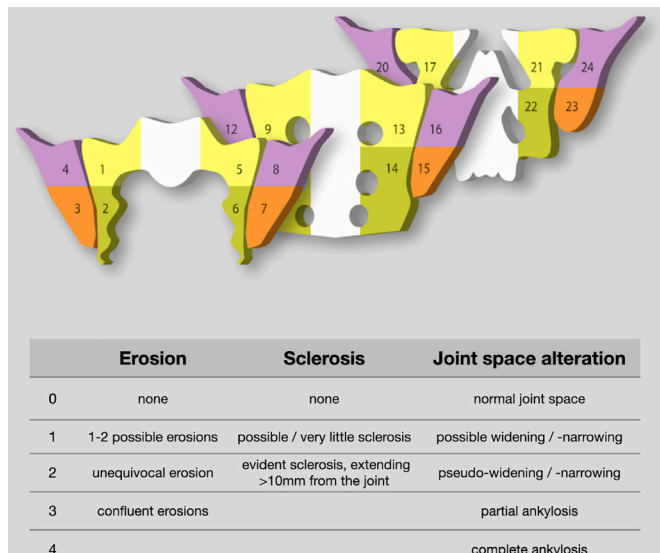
20 17 21 24
22 23
12 9 13 16
14 15
4 1 5 8
3 2 6 7

| | Erosion | Sclerosis | Joint space alteration |
|---|---|---|---|
| 0 | none | none | normal joint space |
| 1 | 1-2 possible erosions | possible / very little sclerosis | possible widening / -narrowing |
| 2 | unequivocal erosion | evident sclerosis, extending >10mm from the joint | pseudo-widening / -narrowing |
| 3 | confluent erosions | | partial ankylosis |
| 4 | | | complete ankylosis |